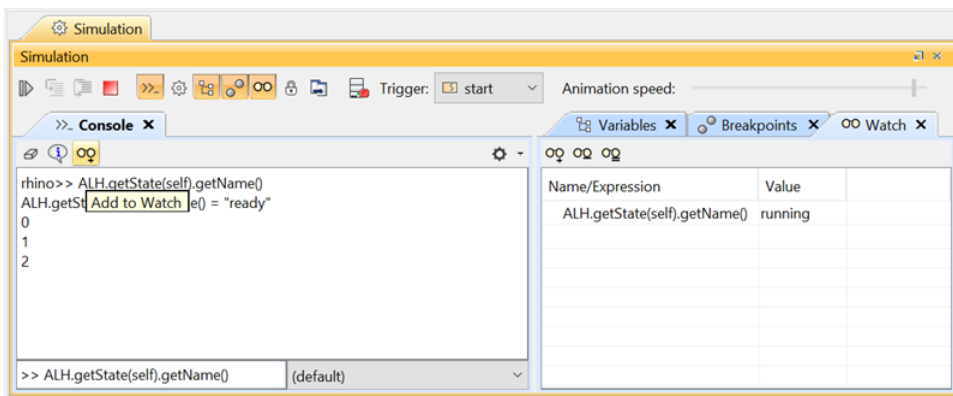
Simulation

Simulation

Trigger: start

Animation speed:

Console ✕

rhino>> ALH.getState(self).getName()
ALH.getSt Add to Watch e() = "ready"
0
1
2

>> ALH.getState(self).getName()

(default)

Variables ✕

Breakpoints ✕

Watch ✕

| Name/Expression | Value |
|---|---|
| ALH.getState(self).getName() | running |